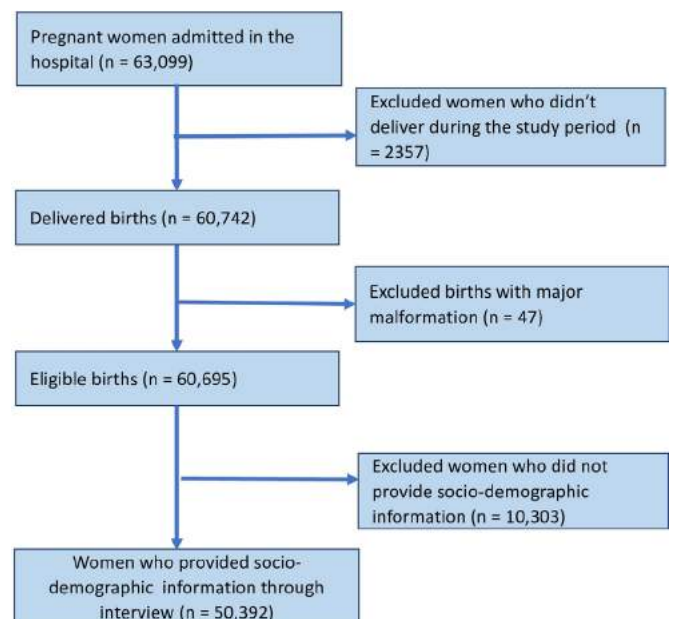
Pregnant women admitted in the hospital (n = 63,099)

Excluded women who didn't deliver during the study period (n = 2357)

Delivered births (n = 60,742)

Excluded births with major malformation (n = 47)

Eligible births (n = 60,695)

Excluded women who did not provide socio-demographic information (n = 10,303)

Women who provided socio-demographic information through interview (n = 50,392)